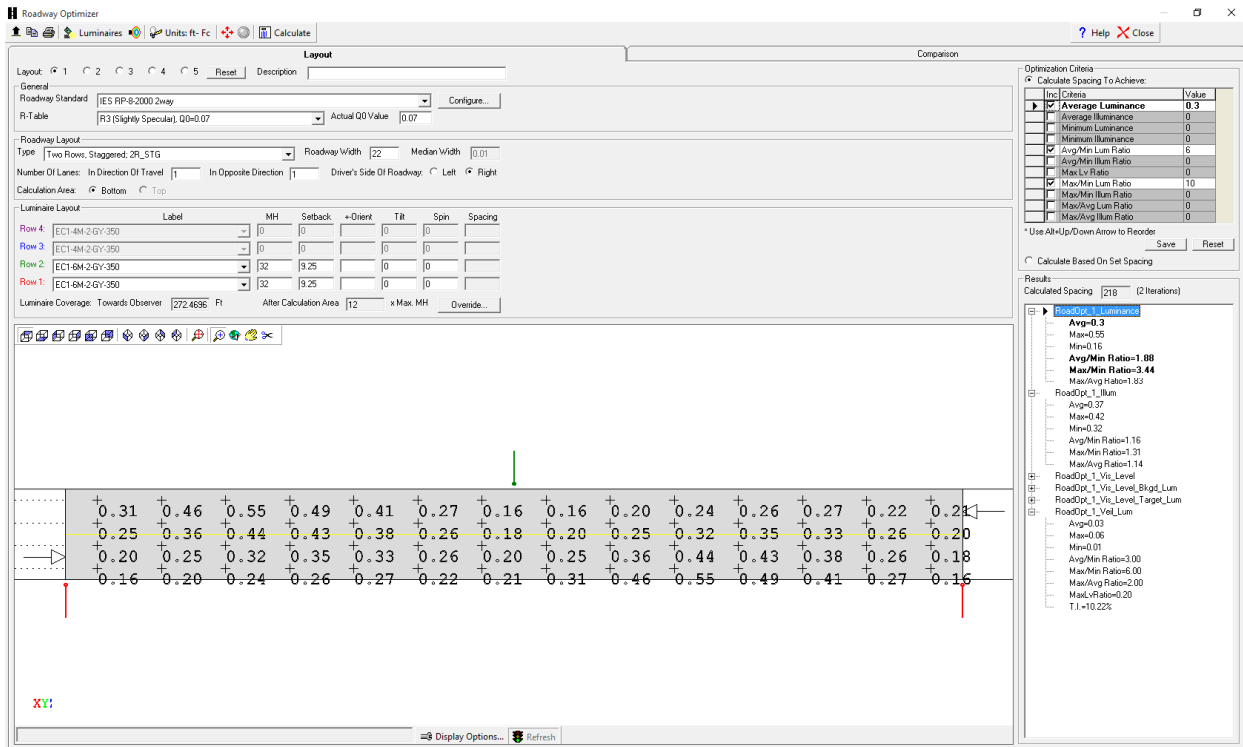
Roadway Optimizer

Luminaires | Units: ft- Fc | Calculate

Help Close

Layout

Comparison

Layout: 1 2 3 4 5 Reset Description

General
Roadway Standard IES RP-8-2000 2way Configure...
R-Table R3 (Slightly Specular), Q0=0.07 Actual Q0 Value 0.07

Roadway Layout
Type Two Rows, Staggered; 2R_STG Roadway Width 22 Median Width 0.01
Number Of Lanes: In Direction Of Travel 1 In Opposite Direction 1 Driver's Side Of Roadway: Left Right
Calculation Area: Bottom Top

Luminaire Layout

| | Label | MH | Setback | +-Orient | Tilt | Spin | Spacing |
|---|---|---|---|---|---|---|---|
| Row 4: | EC1-4M-2-GY-350 | 0 | 0 | | 0 | 0 | |
| Row 3: | EC1-4M-2-GY-350 | 0 | 0 | | 0 | 0 | |
| Row 2: | EC1-6M-2-GY-350 | 32 | 9.25 | | 0 | 0 | |
| Row 1: | EC1-6M-2-GY-350 | 32 | 9.25 | | 0 | 0 | |

Luminaire Coverage: Towards Observer 272.4696 Ft After Calculation Area 12 x Max. MH Override...

0.31 0.46 0.55 0.49 0.41 0.27 0.16 0.16 0.20 0.24 0.26 0.27 0.22 0.21
0.25 0.36 0.44 0.43 0.38 0.26 0.18 0.20 0.25 0.32 0.35 0.33 0.26 0.20
0.20 0.25 0.32 0.35 0.33 0.26 0.20 0.25 0.36 0.44 0.43 0.38 0.26 0.18
0.16 0.20 0.24 0.26 0.27 0.22 0.21 0.31 0.46 0.55 0.49 0.41 0.27 0.16

XY

Display Options... Refresh

Optimization Criteria
Calculate Spacing To Achieve:

| Inc | Criteria | Value |
|---|---|---|
| ☑ | Average Luminance | 0.3 |
| ☐ | Average Illuminance | 0 |
| ☐ | Minimum Luminance | 0 |
| ☐ | Minimum Illuminance | 0 |
| ☑ | Avg/Min Lum Ratio | 6 |
| ☐ | Avg/Min Illum Ratio | 0 |
| ☐ | Max Lv Ratio | 0 |
| ☑ | Max/Min Lum Ratio | 10 |
| ☐ | Max/Min Illum Ratio | 0 |
| ☐ | Max/Avg Lum Ratio | 0 |
| ☐ | Max/Avg Illum Ratio | 0 |

* Use Alt+Up/Down Arrow to Reorder
Save Reset
Calculate Based On Set Spacing

Results
Calculated Spacing 218 (2 Iterations)

RoadOpt_1_Luminance
Avg=0.3
Max=0.55
Min=0.16
Avg/Min Ratio=1.88
Max/Min Ratio=3.44
Max/Avg Ratio=1.83
RoadOpt_1_Illum
Avg=0.37
Max=0.42
Min=0.32
Avg/Min Ratio=1.16
Max/Min Ratio=1.31
Max/Avg Ratio=1.14
RoadOpt_1_Vis_Level
RoadOpt_1_Vis_Level_Bkgd_Lum
RoadOpt_1_Vis_Level_Target_Lum
RoadOpt_1_Veil_Lum
Avg=0.03
Max=0.06
Min=0.01
Avg/Min Ratio=3.00
Max/Min Ratio=6.00
Max/Avg Ratio=2.00
MaxLvRatio=0.20
T.I.=10.22%